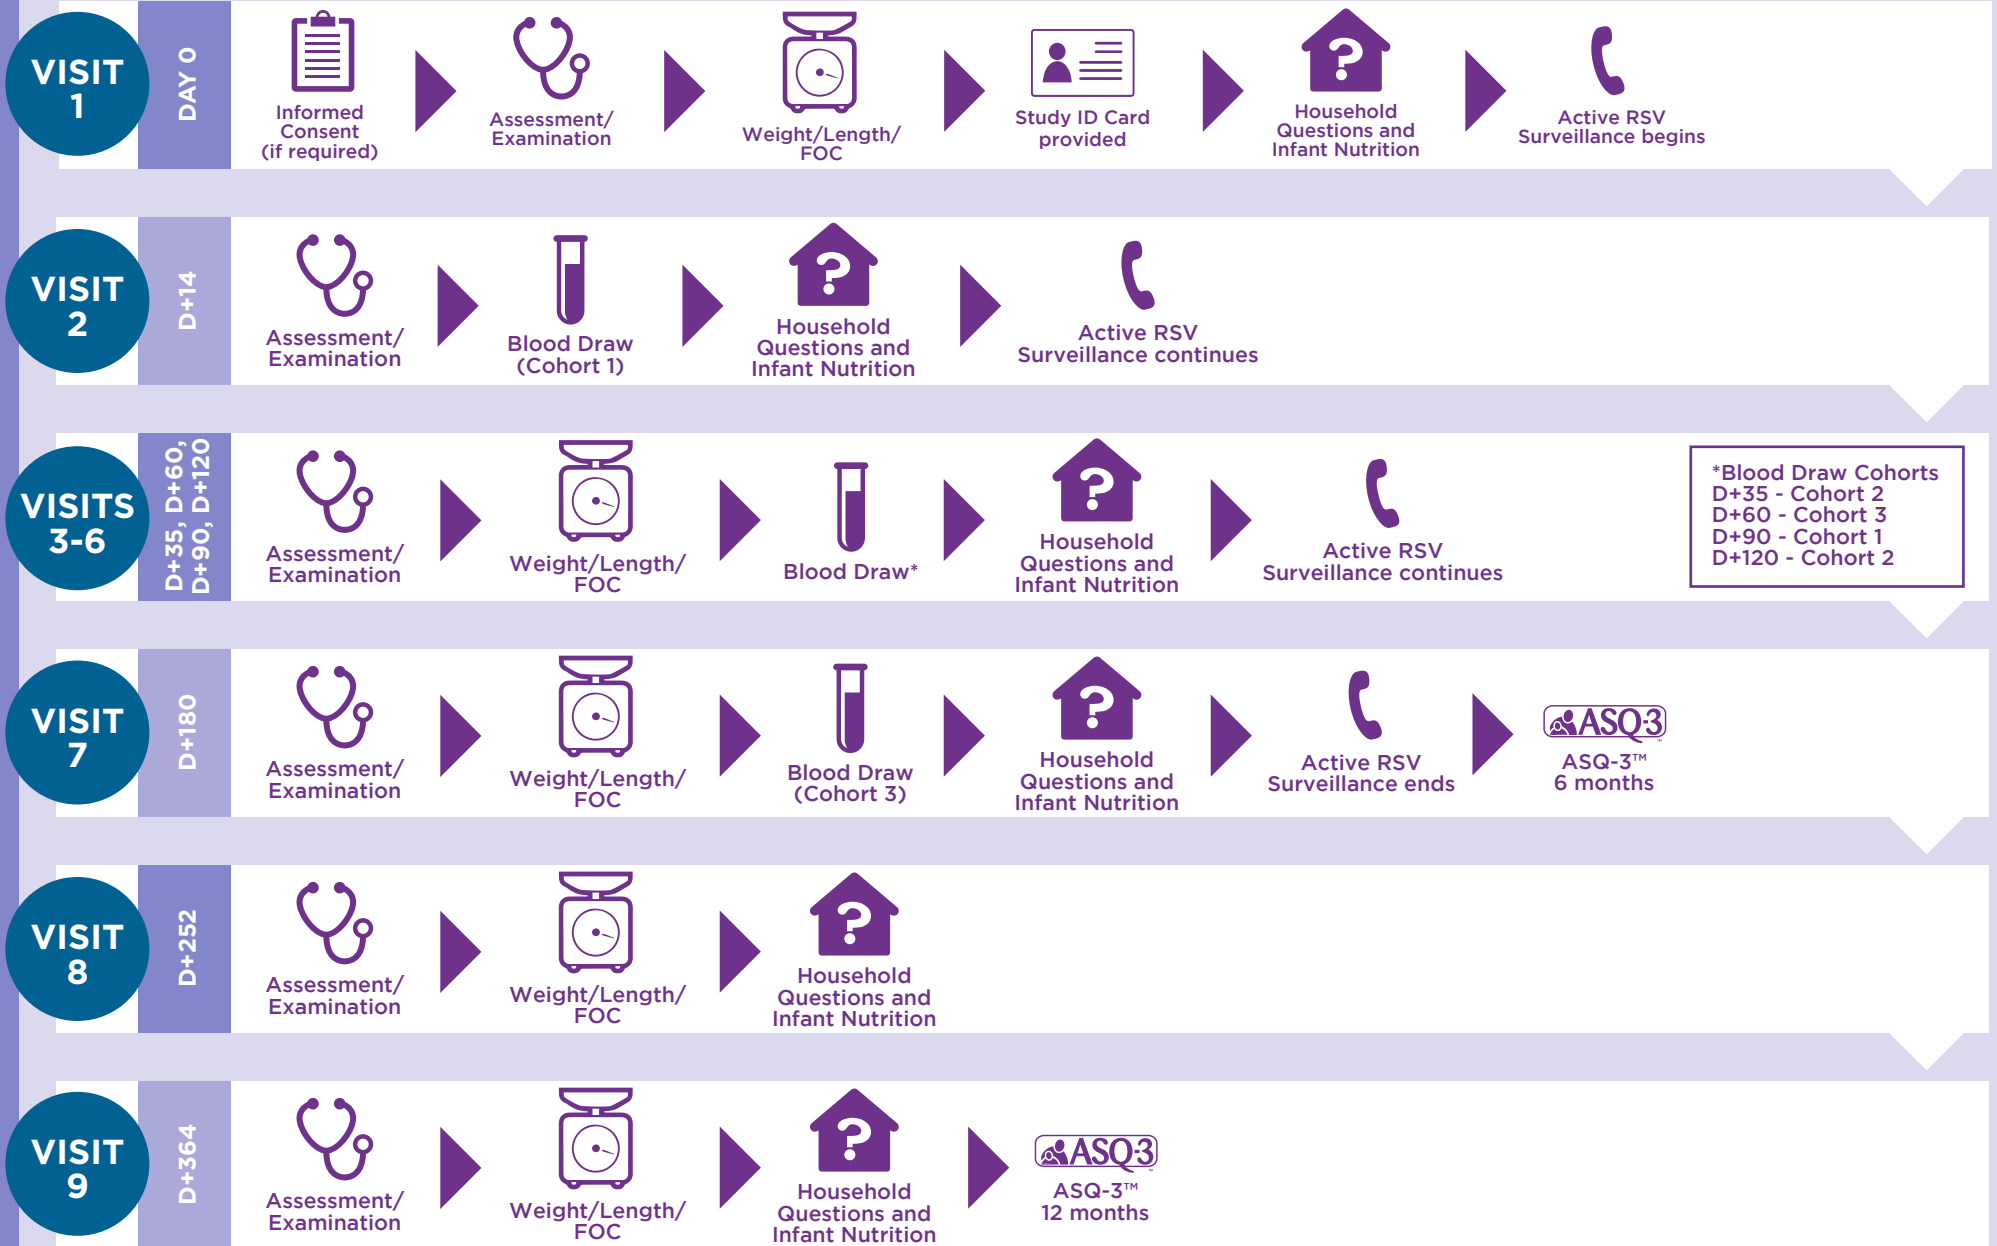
VISIT 1

DAY 0

Informed Consent (if required)

Assessment/ Examination

Weight/Length/ FOC

Study ID Card provided

Household Questions and Infant Nutrition

Active RSV Surveillance begins

VISIT 2

D+14

Assessment/ Examination

Blood Draw (Cohort 1)

Household Questions and Infant Nutrition

Active RSV Surveillance continues

VISITS 3-6

D+35, D+60, D+90, D+120

Assessment/ Examination

Weight/Length/ FOC

Blood Draw*

Household Questions and Infant Nutrition

Active RSV Surveillance continues

*Blood Draw Cohorts
D+35 - Cohort 2
D+60 - Cohort 3
D+90 - Cohort 1
D+120 - Cohort 2

VISIT 7

D+180

Assessment/ Examination

Weight/Length/ FOC

Blood Draw (Cohort 3)

Household Questions and Infant Nutrition

Active RSV Surveillance ends

ASQ-3

ASQ-3™ 6 months

VISIT 8

D+252

Assessment/ Examination

Weight/Length/ FOC

Household Questions and Infant Nutrition

VISIT 9

D+364

Assessment/ Examination

Weight/Length/ FOC

Household Questions and Infant Nutrition

ASQ-3

ASQ-3™ 12 months